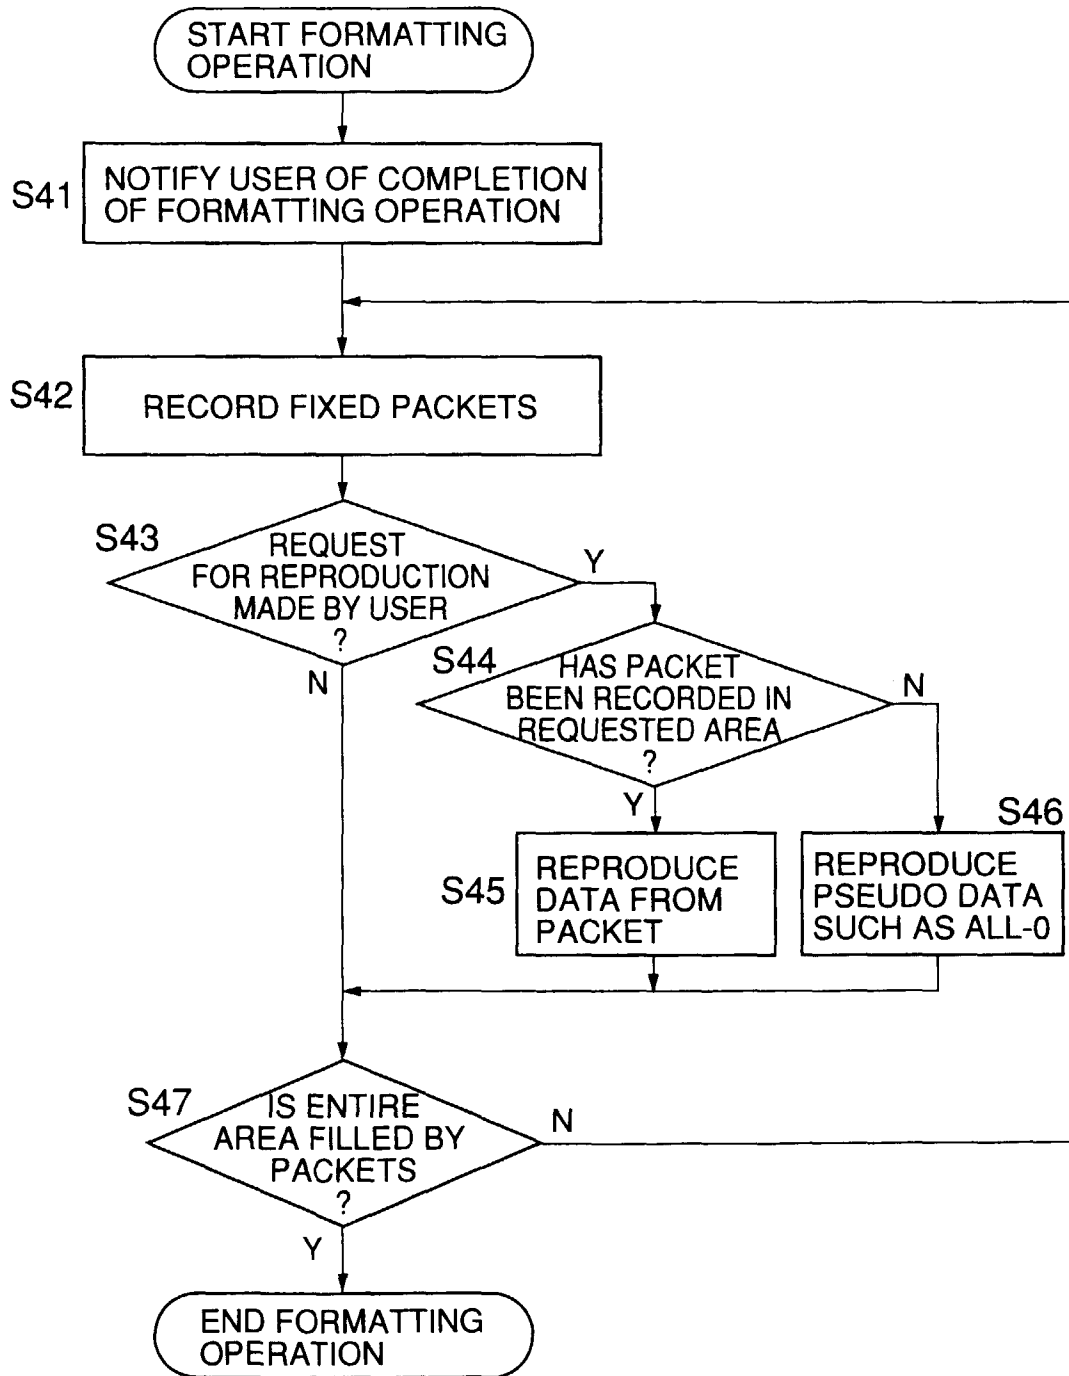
START FORMATTING OPERATION

S41
NOTIFY USER OF COMPLETION OF FORMATTING OPERATION

S42
RECORD FIXED PACKETS

S43
REQUEST FOR REPRODUCTION MADE BY USER ?

Y

N

S44
HAS PACKET BEEN RECORDED IN REQUESTED AREA ?

N

Y

S45
REPRODUCE DATA FROM PACKET

S46
REPRODUCE PSEUDO DATA SUCH AS ALL-0

S47
IS ENTIRE AREA FILLED BY PACKETS ?

N

Y

END FORMATTING OPERATION